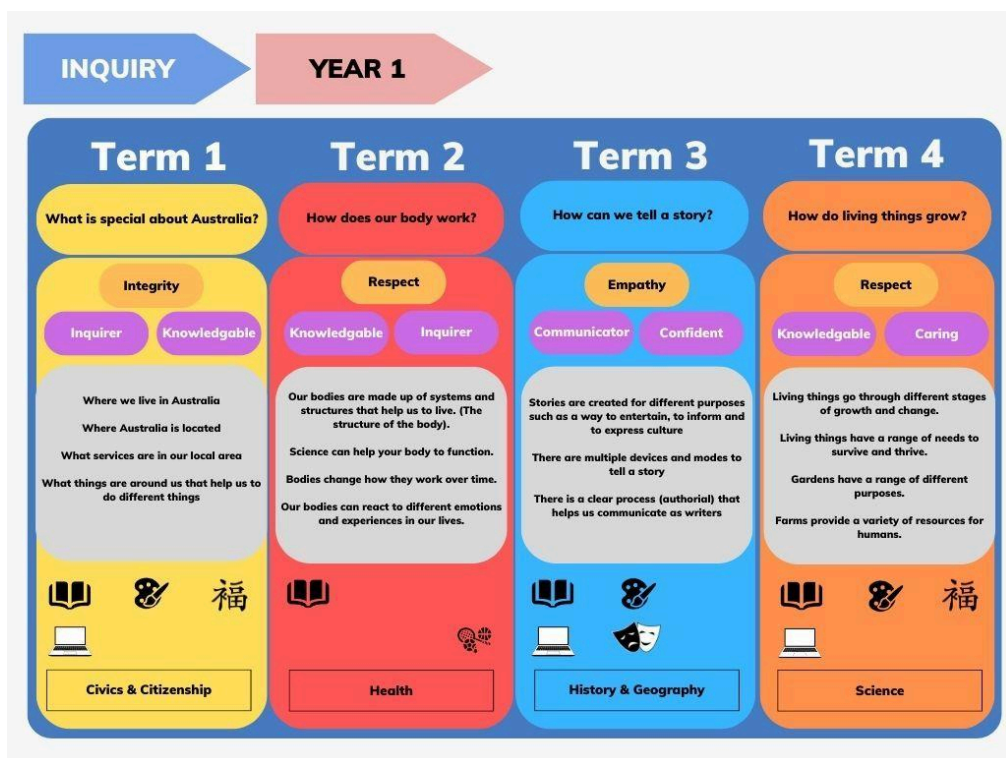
INQUIRY

YEAR 1

Term 1

What is special about Australia?

Integrity

Inquirer

Knowledgable

Where we live in Australia

Where Australia is located

What services are in our local area

What things are around us that help us to do different things

福

Civics & Citizenship

Term 2

How does our body work?

Respect

Knowledgable

Inquirer

Our bodies are made up of systems and structures that help us to live. (The structure of the body).

Science can help your body to function.

Bodies change how they work over time.

Our bodies can react to different emotions and experiences in our lives.

Health

Term 3

How can we tell a story?

Empathy

Communicator

Confident

Stories are created for different purposes such as a way to entertain, to inform and to express culture

There are multiple devices and modes to tell a story

There is a clear process (authorial) that helps us communicate as writers

History & Geography

Term 4

How do living things grow?

Respect

Knowledgable

Caring

Living things go through different stages of growth and change.

Living things have a range of needs to survive and thrive.

Gardens have a range of different purposes.

Farms provide a variety of resources for humans.

福

Science